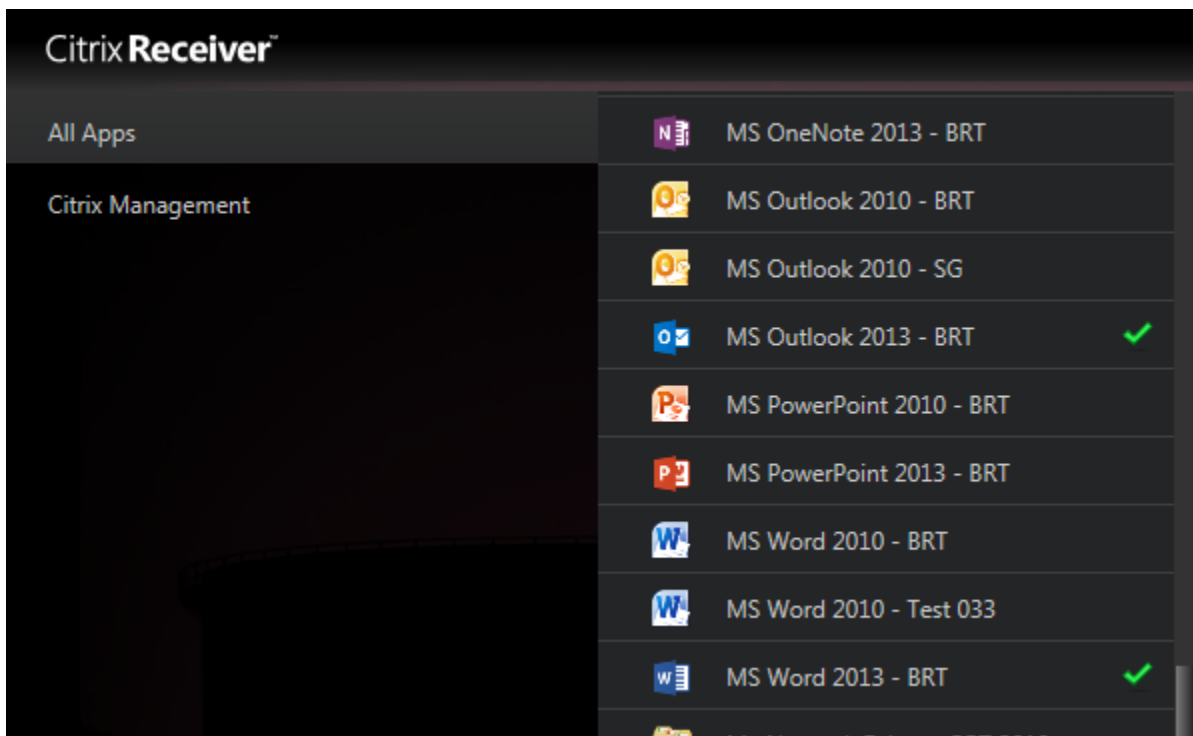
Citrix Receiver™

All Apps

Citrix Management

MS OneNote 2013 - BRT

MS Outlook 2010 - BRT

MS Outlook 2010 - SG

MS Outlook 2013 - BRT

MS PowerPoint 2010 - BRT

MS PowerPoint 2013 - BRT

MS Word 2010 - BRT

MS Word 2010 - Test 033

MS Word 2013 - BRT

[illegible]